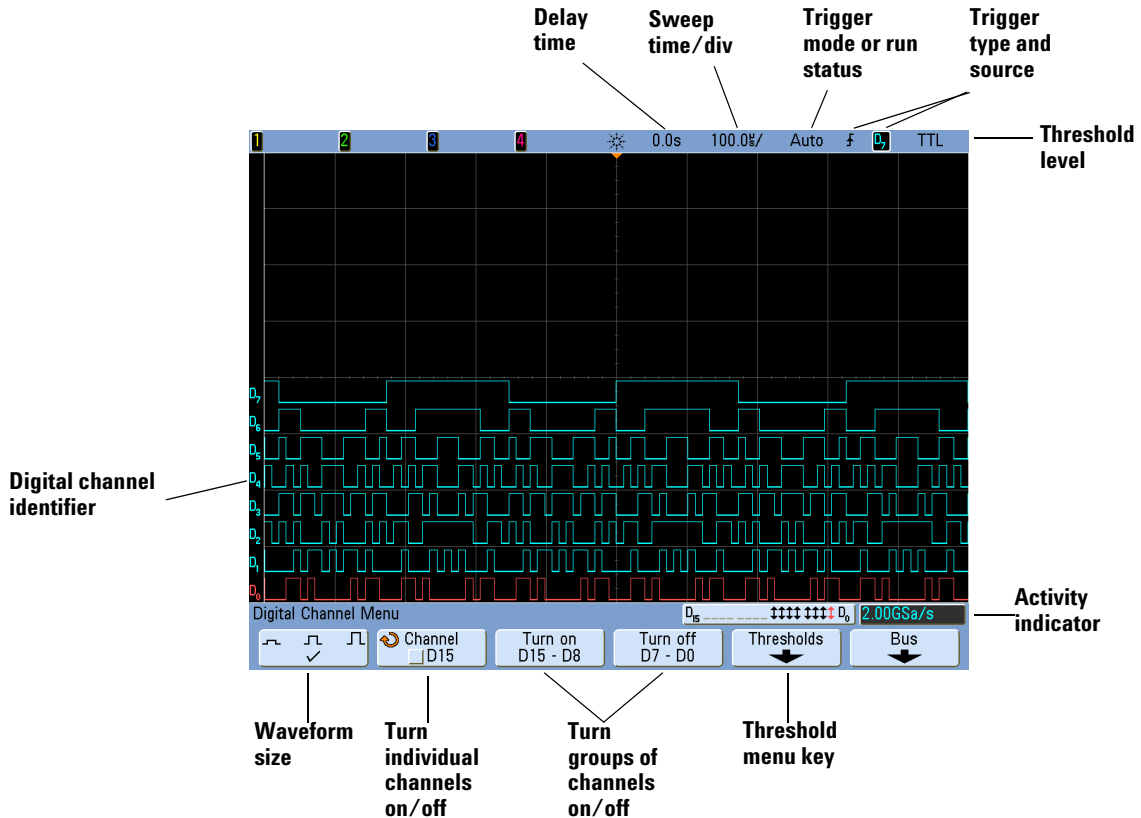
Delay time

Sweep time/div

Trigger mode or run status

Trigger type and source

1 2 3 4 0.0s 100.0$\frac{u}{s}$/ Auto $D_7$ TTL

Threshold level

$D_7$
$D_6$
$D_5$
$D_4$
$D_3$
$D_2$
$D_1$
$D_0$

Digital channel identifier

Digital Channel Menu $D_{15}$ $D_0$ 2.00GSa/s

Activity indicator

✓

Channel
D15

Turn on
D15 - D8

Turn off
D7 - D0

Thresholds

Bus

Waveform size

Turn individual channels on/off

Turn groups of channels on/off

Threshold menu key